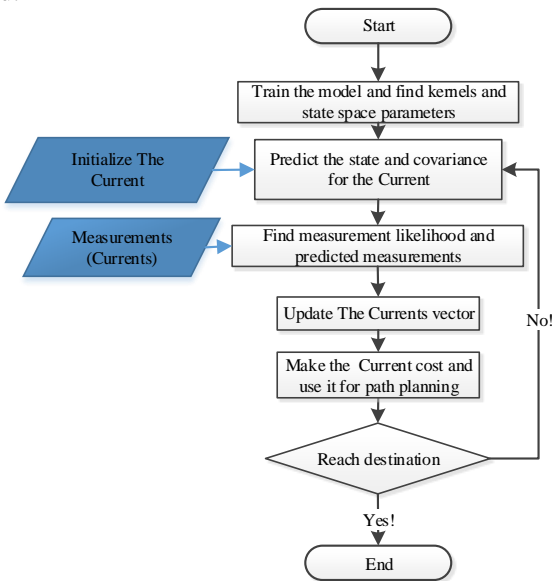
Start

Train the model and find kernels and state space parameters

Initialize The Current

Predict the state and covariance for the Current

Measurements (Currents)

Find measurement likelihood and predicted measurements

Update The Currents vector

Make the Current cost and use it for path planning

Reach destination

No!

Yes!

End